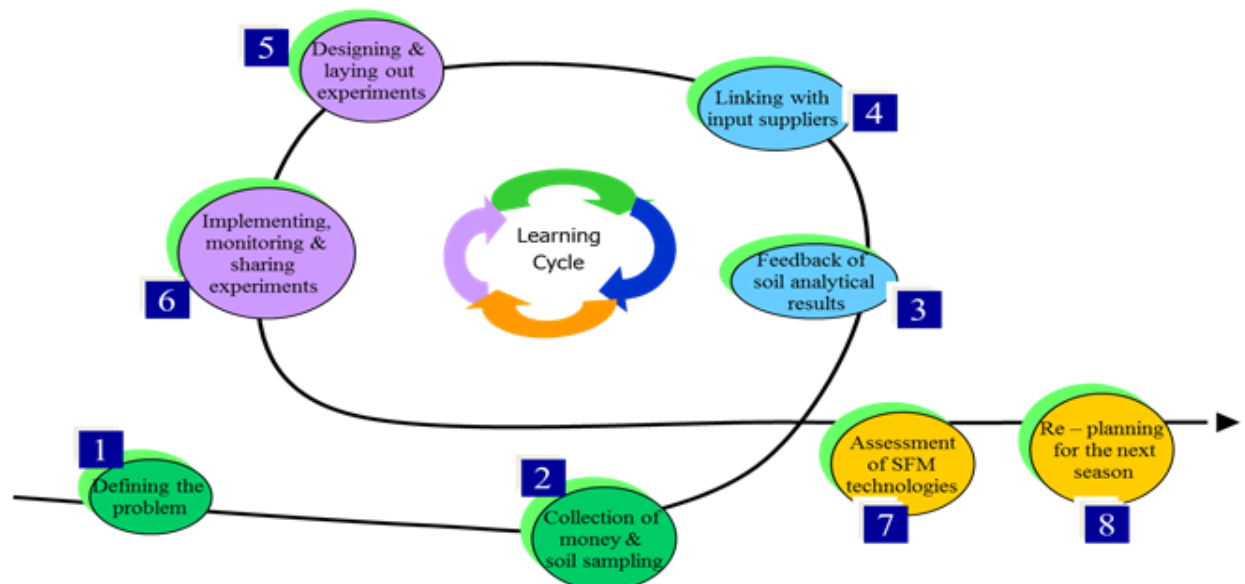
5
Designing & laying out experiments

Linking with input suppliers
4

Implementing, monitoring & sharing experiments
6

Learning Cycle

Feedback of soil analytical results
3

1
Defining the problem

2
Collection of money & soil sampling

Assessment of SFM technologies
7

Re – planning for the next season
8